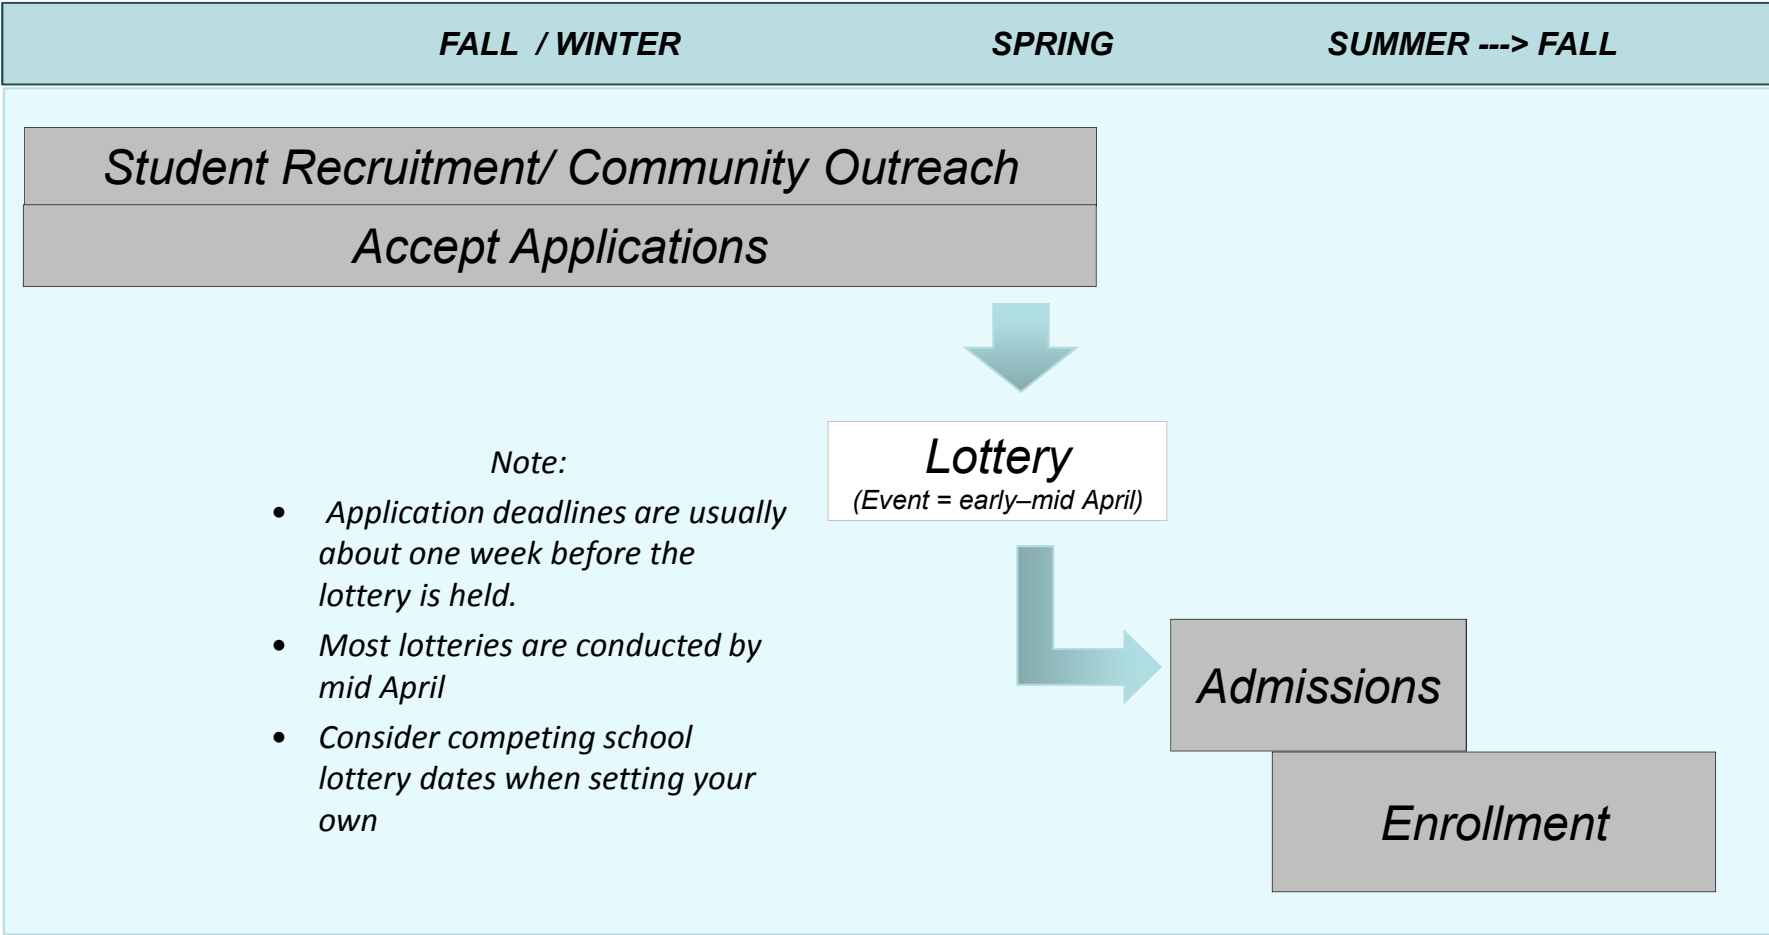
FALL / WINTER SPRING SUMMER ---> FALL

Student Recruitment/ Community Outreach

Accept Applications

Lottery
(Event = early–mid April)

Note:

- Application deadlines are usually about one week before the lottery is held.
- Most lotteries are conducted by mid April
- Consider competing school lottery dates when setting your own

Admissions

Enrollment